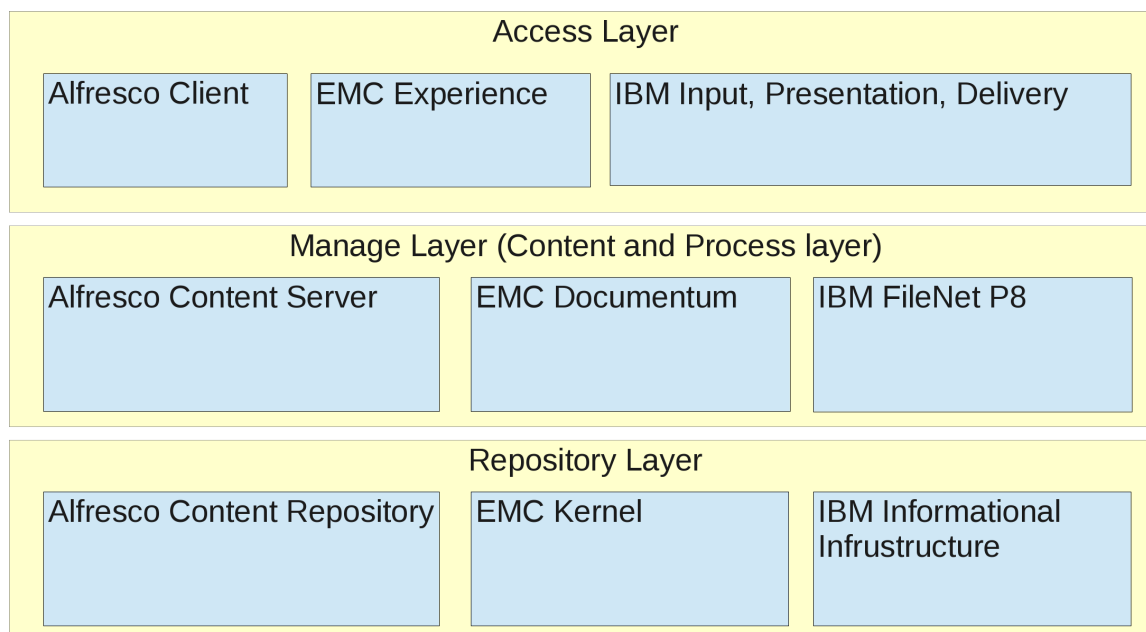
Access Layer

Alfresco Client

EMC Experience

IBM Input, Presentation, Delivery

Manage Layer (Content and Process layer)

Alfresco Content Server

EMC Documentum

IBM FileNet P8

Repository Layer

Alfresco Content Repository

EMC Kernel

IBM Informational Infrustructure